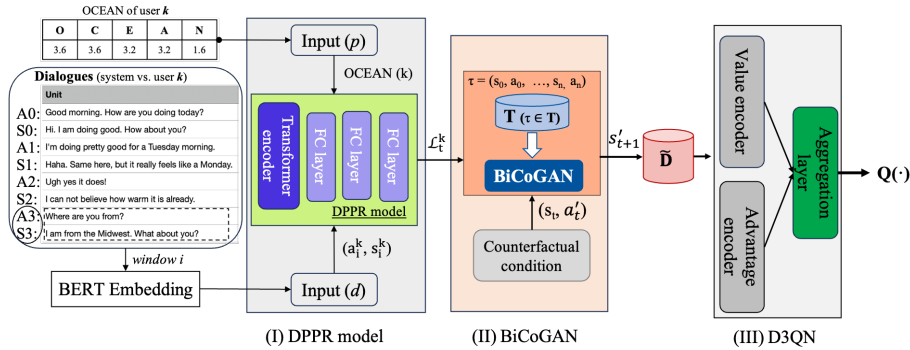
OCEAN of user $k$

| O | C | E | A | N |
|---|---|---|---|---|
| 3.6 | 3.6 | 3.2 | 3.2 | 1.6 |

Dialogues (system vs. user $k$)

Unit

A0: Good morning. How are you doing today?

S0: Hi. I am doing good. How about you?

A1: I'm doing pretty good for a Tuesday morning.

S1: Haha. Same here, but it really feels like a Monday.

A2: Ugh yes it does!

S2: I can not believe how warm it is already.

A3: Where are you from?

S3: I am from the Midwest. What about you?

window $i$

BERT Embedding

Input ($p$)

OCEAN (k)

Transformer encoder

FC layer

FC layer

FC layer

DPPR model

($a_i^k$, $s_i^k$)

Input ($d$)

$\mathcal{L}_t^k$

$\tau = (s_0, a_0, \ldots, s_n, a_n)$

$\mathbf{T}$ ($\tau \in T$)

BiCoGAN

($s_t$, $a_t'$)

Counterfactual condition

$s_{t+1}'$

$\widetilde{\mathbf{D}}$

Value encoder

Advantage encoder

Aggregation layer

$\mathbf{Q}(\cdot)$

(I) DPPR model

(II) BiCoGAN

(III) D3QN